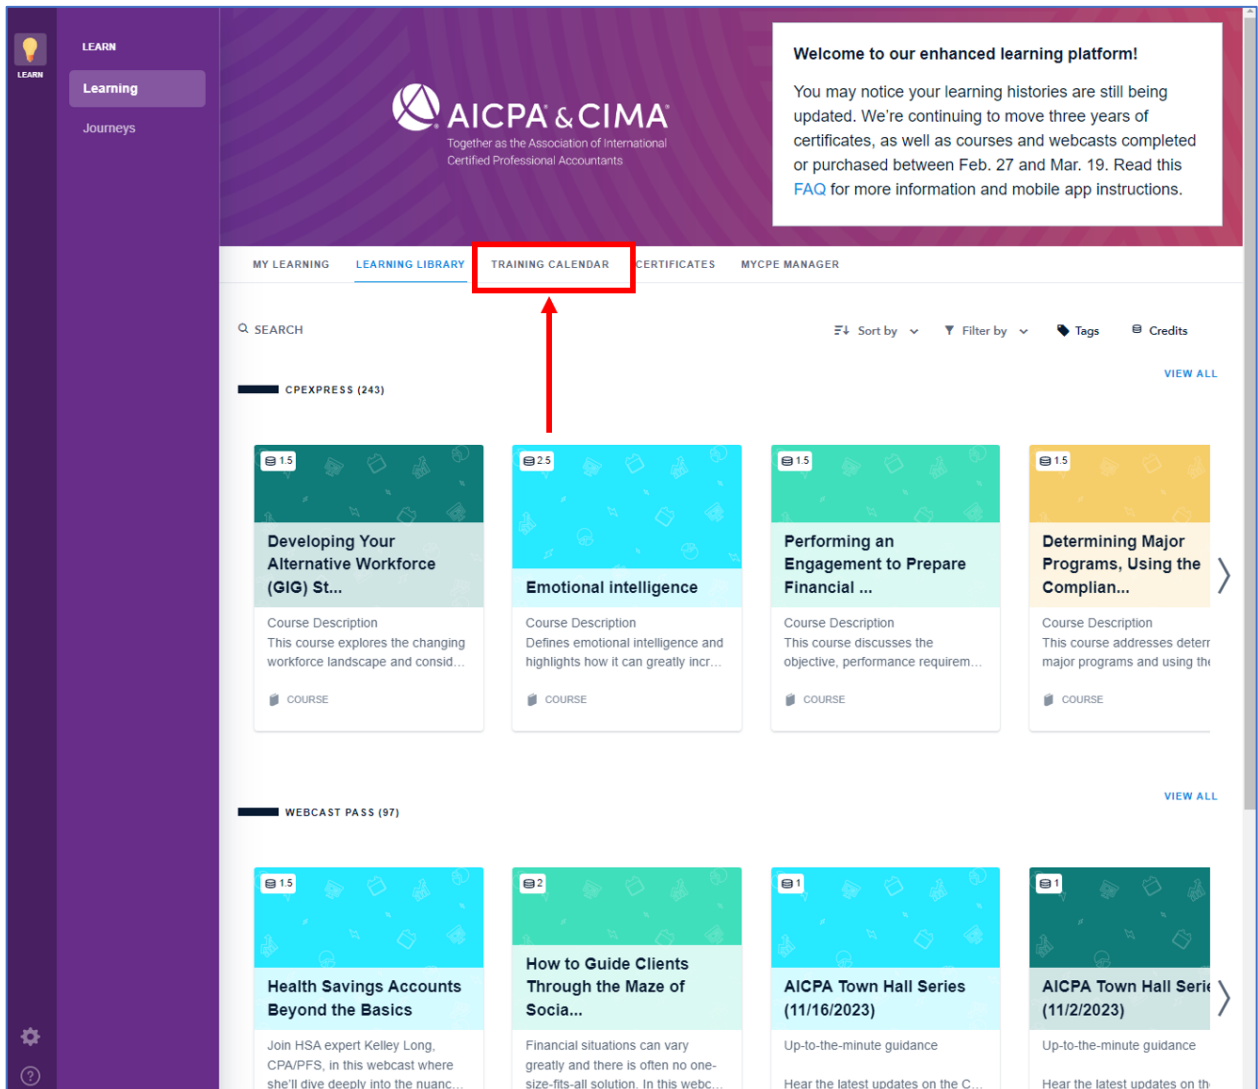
LEARN

LEARN

Learning

Journeys

AICPA & CIMA
Together as the Association of International Certified Professional Accountants

Welcome to our enhanced learning platform!

You may notice your learning histories are still being updated. We're continuing to move three years of certificates, as well as courses and webcasts completed or purchased between Feb. 27 and Mar. 19. Read this FAQ for more information and mobile app instructions.

MY LEARNING LEARNING LIBRARY TRAINING CALENDAR CERTIFICATES MYCPE MANAGER

SEARCH

Sort by Filter by Tags Credits

CPEXPRESS (243)

VIEW ALL

1.5
Developing Your Alternative Workforce (GIG) St...
Course Description
This course explores the changing workforce landscape and consid...
COURSE

2.5
Emotional intelligence
Course Description
Defines emotional intelligence and highlights how it can greatly incr...
COURSE

1.5
Performing an Engagement to Prepare Financial ...
Course Description
This course discusses the objective, performance requirem...
COURSE

1.5
Determining Major Programs, Using the Complian...
Course Description
This course addresses deterr major programs and using th
COURSE

WEBCAST PASS (97)

VIEW ALL

1.5
Health Savings Accounts Beyond the Basics
Join HSA expert Kelley Long, CPA/PFS, in this webcast where she'll dive deeply into the nuanc...

2
How to Guide Clients Through the Maze of Socia...
Financial situations can vary greatly and there is often no one-size-fits-all solution. In this webc...

1
AICPA Town Hall Series (11/16/2023)
Up-to-the-minute guidance
Hear the latest updates on the C...

1
AICPA Town Hall Serie (11/2/2023)
Up-to-the-minute guidance
Hear the latest updates on th